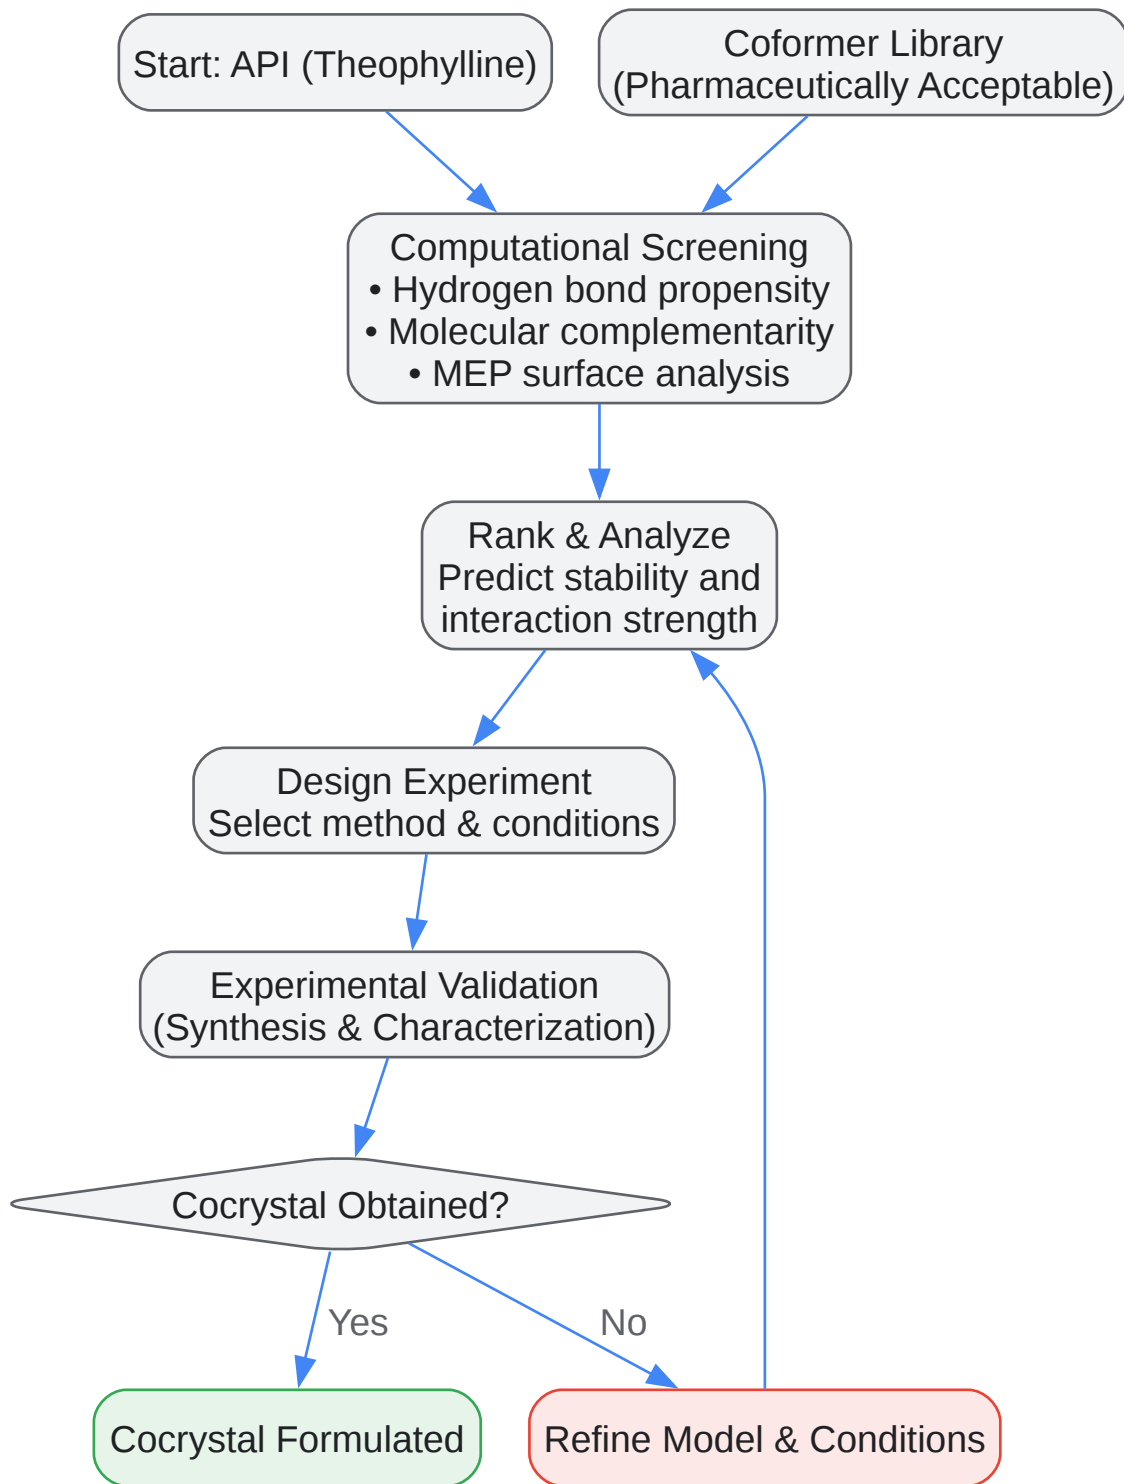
Start: API (Theophylline)

Coformer Library
(Pharmaceutically Acceptable)

Computational Screening
• Hydrogen bond propensity
• Molecular complementarity
• MEP surface analysis

Rank & Analyze
Predict stability and interaction strength

Design Experiment
Select method & conditions

Experimental Validation
(Synthesis & Characterization)

Cocrystal Obtained?

Yes

No

Cocrystal Formulated

Refine Model & Conditions